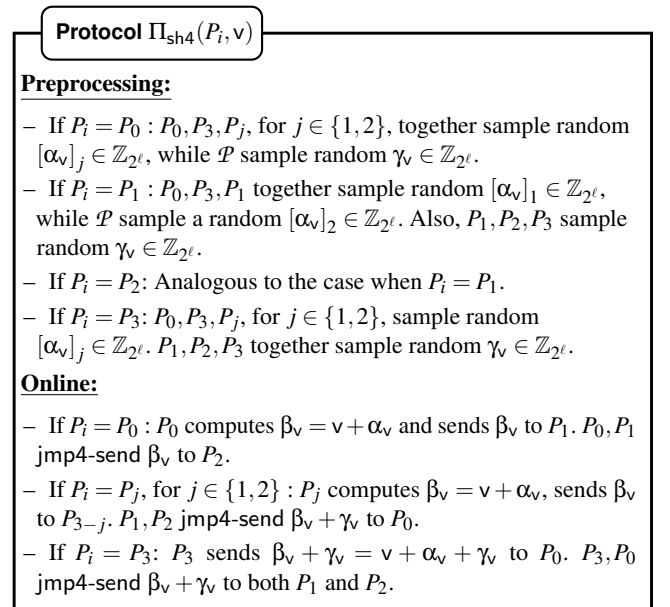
**Protocol** $\Pi_{\mathsf{sh4}}(P_i, \mathsf{v})$

**Preprocessing:**

– If $P_i = P_0 : P_0, P_3, P_j$, for $j \in \{1,2\}$, together sample random $[\alpha_{\mathsf{v}}]_j \in \mathbb{Z}_{2^\ell}$, while $\mathcal{P}$ sample random $\gamma_{\mathsf{v}} \in \mathbb{Z}_{2^\ell}$.

– If $P_i = P_1 : P_0, P_3, P_1$ together sample random $[\alpha_{\mathsf{v}}]_1 \in \mathbb{Z}_{2^\ell}$, while $\mathcal{P}$ sample a random $[\alpha_{\mathsf{v}}]_2 \in \mathbb{Z}_{2^\ell}$. Also, $P_1, P_2, P_3$ sample random $\gamma_{\mathsf{v}} \in \mathbb{Z}_{2^\ell}$.

– If $P_i = P_2$: Analogous to the case when $P_i = P_1$.

– If $P_i = P_3$: $P_0, P_3, P_j$, for $j \in \{1,2\}$, sample random $[\alpha_{\mathsf{v}}]_j \in \mathbb{Z}_{2^\ell}$. $P_1, P_2, P_3$ together sample random $\gamma_{\mathsf{v}} \in \mathbb{Z}_{2^\ell}$.

**Online:**

– If $P_i = P_0 : P_0$ computes $\beta_{\mathsf{v}} = \mathsf{v} + \alpha_{\mathsf{v}}$ and sends $\beta_{\mathsf{v}}$ to $P_1$. $P_0, P_1$ jmp4-send $\beta_{\mathsf{v}}$ to $P_2$.

– If $P_i = P_j$, for $j \in \{1,2\} : P_j$ computes $\beta_{\mathsf{v}} = \mathsf{v} + \alpha_{\mathsf{v}}$, sends $\beta_{\mathsf{v}}$ to $P_{3-j}$. $P_1, P_2$ jmp4-send $\beta_{\mathsf{v}} + \gamma_{\mathsf{v}}$ to $P_0$.

– If $P_i = P_3$: $P_3$ sends $\beta_{\mathsf{v}} + \gamma_{\mathsf{v}} = \mathsf{v} + \alpha_{\mathsf{v}} + \gamma_{\mathsf{v}}$ to $P_0$. $P_3, P_0$ jmp4-send $\beta_{\mathsf{v}} + \gamma_{\mathsf{v}}$ to both $P_1$ and $P_2$.